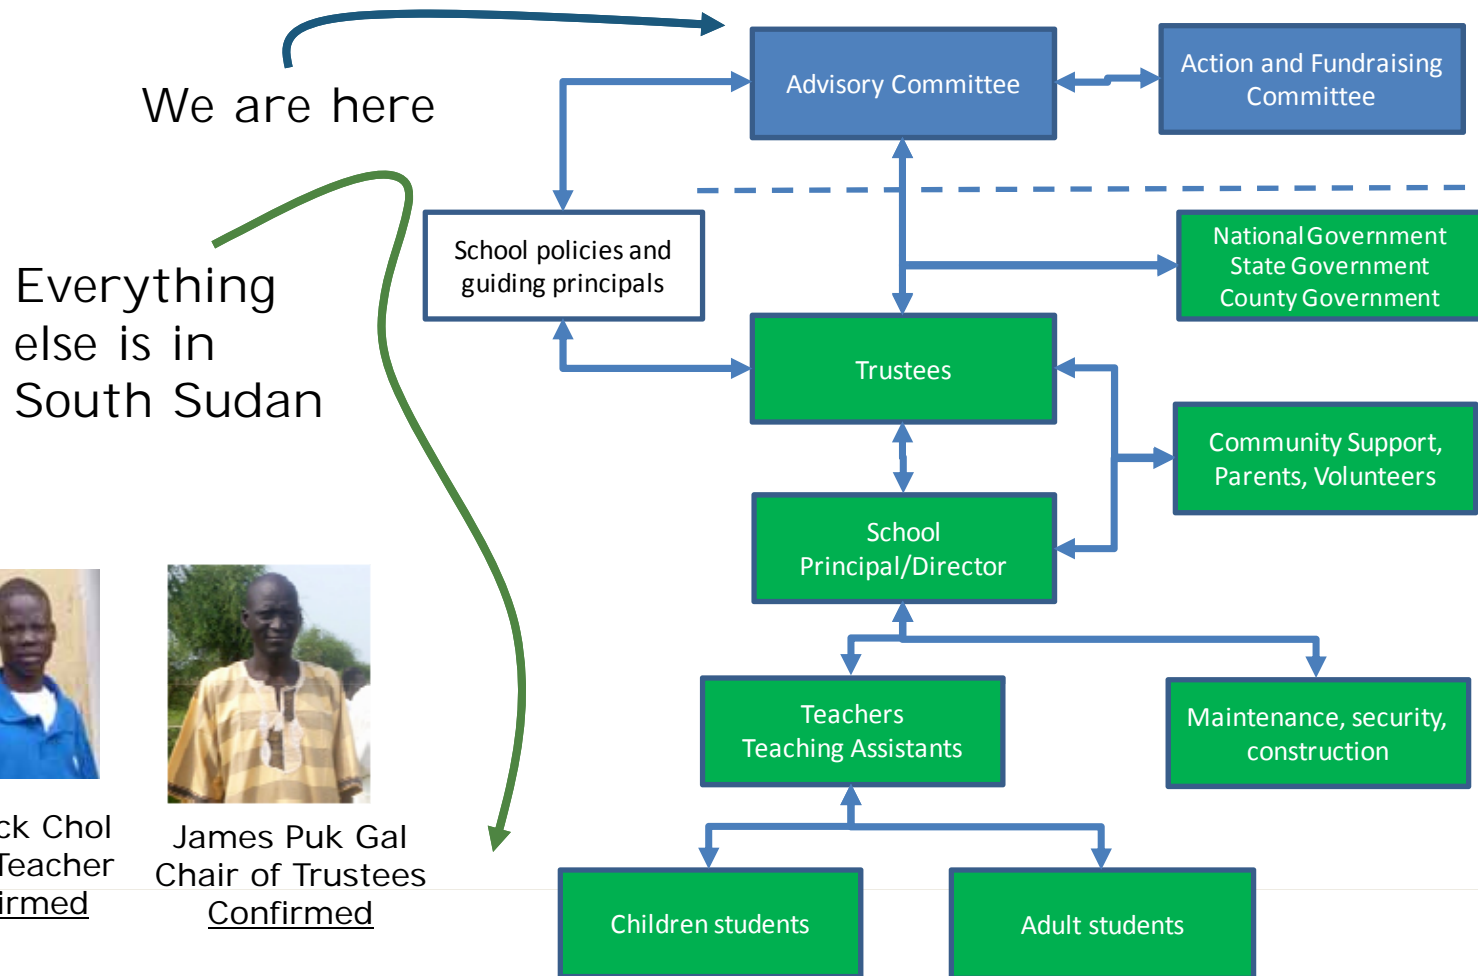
We are here

Advisory Committee

Action and Fundraising Committee

School policies and guiding principals

National Government
State Government
County Government

Everything else is in South Sudan

Trustees

Community Support, Parents, Volunteers

School Principal/Director

Teachers
Teaching Assistants

Maintenance, security, construction

ck Chol
Teacher
irmed

James Puk Gal
Chair of Trustees
Confirmed

Children students

Adult students